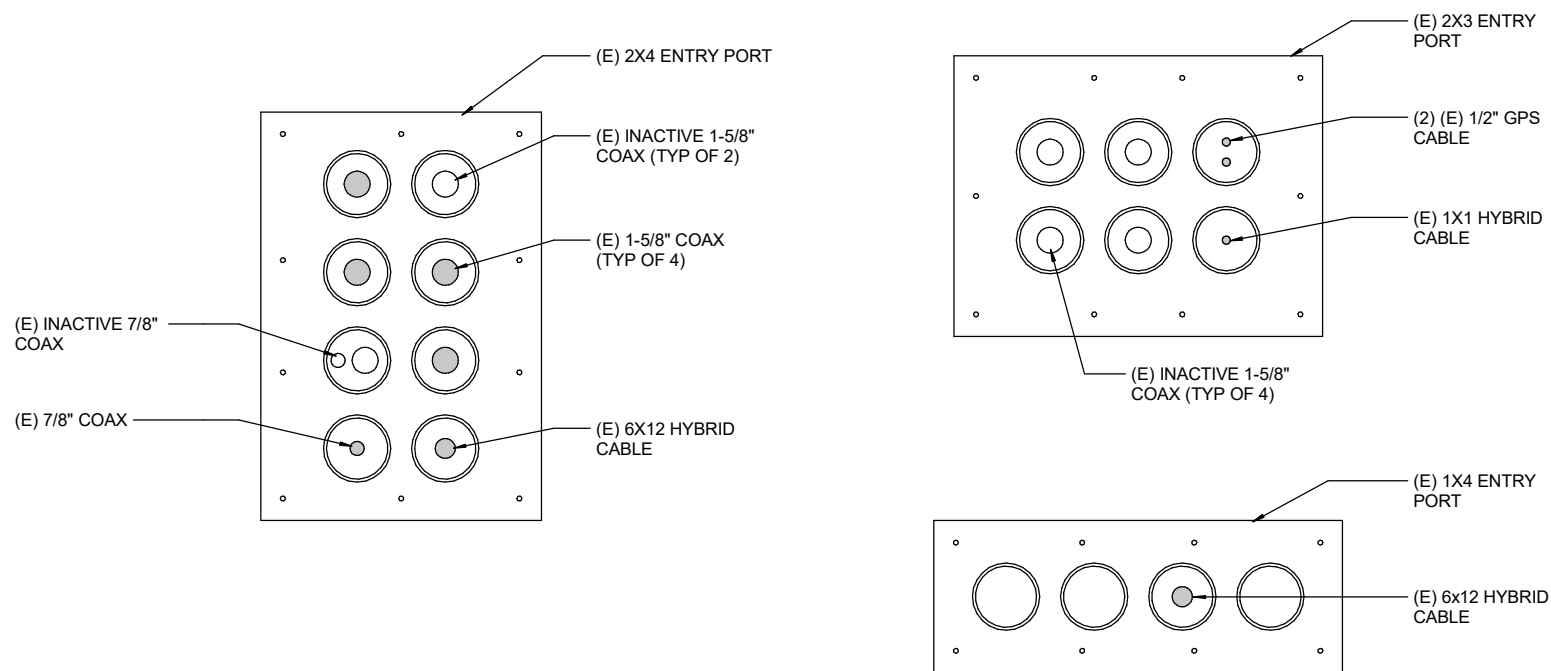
(E) 2X4 ENTRY PORT

(E) INACTIVE 1-5/8" COAX (TYP OF 2)

(E) 1-5/8" COAX (TYP OF 4)

(E) INACTIVE 7/8" COAX

(E) 7/8" COAX

(E) 6X12 HYBRID CABLE

(E) 2X3 ENTRY PORT

(2) (E) 1/2" GPS CABLE

(E) 1X1 HYBRID CABLE

(E) INACTIVE 1-5/8" COAX (TYP OF 4)

(E) 1X4 ENTRY PORT

(E) 6x12 HYBRID CABLE